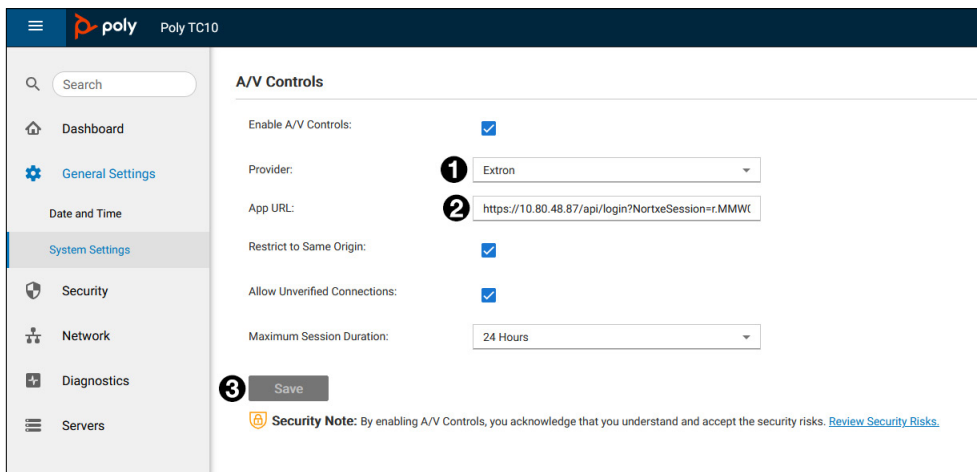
poly Poly TC10

Search

Dashboard

General Settings

Date and Time

System Settings

Security

Network

Diagnostics

Servers

A/V Controls

Enable A/V Controls:

Provider: 1 Extron

App URL: 2 https://10.80.48.87/api/login?NortxeSession=r.MMW(

Restrict to Same Origin:

Allow Unverified Connections:

Maximum Session Duration: 24 Hours

3 Save

Security Note: By enabling A/V Controls, you acknowledge that you understand and accept the security risks. Review Security Risks.